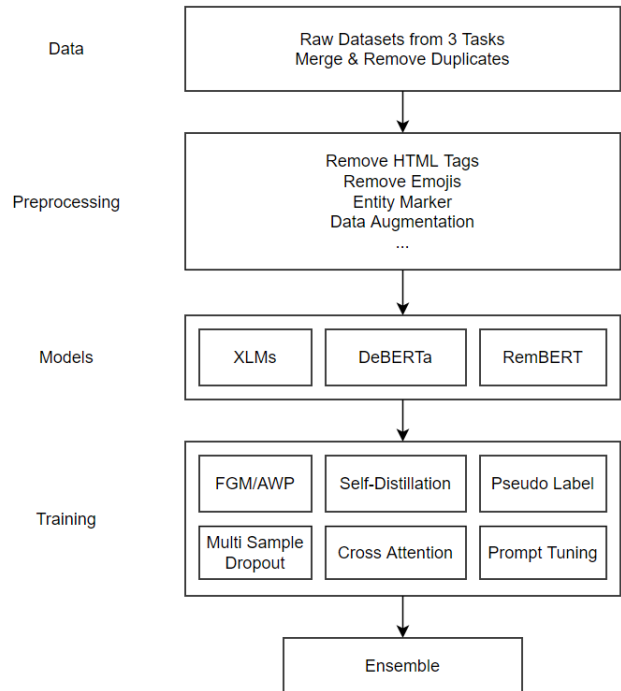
Data

Raw Datasets from 3 Tasks
Merge & Remove Duplicates

Preprocessing

Remove HTML Tags
Remove Emojis
Entity Marker
Data Augmentation
...

Models

XLMs

DeBERTa

RemBERT

Training

FGM/AWP

Self-Distillation

Pseudo Label

Multi Sample Dropout

Cross Attention

Prompt Tuning

Ensemble